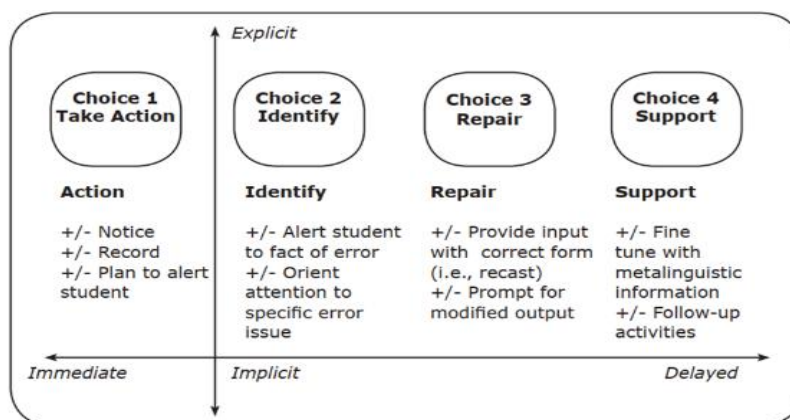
Explicit

Choice 1 Take Action

Choice 2 Identify

Choice 3 Repair

Choice 4 Support

Action

+/- Notice
+/- Record
+/- Plan to alert student

Identify

+/- Alert student to fact of error
+/- Orient attention to specific error issue

Repair

+/- Provide input with correct form (i.e., recast)
+/- Prompt for modified output

Support

+/- Fine tune with metalinguistic information
+/- Follow-up activities

Immediate

Implicit

Delayed